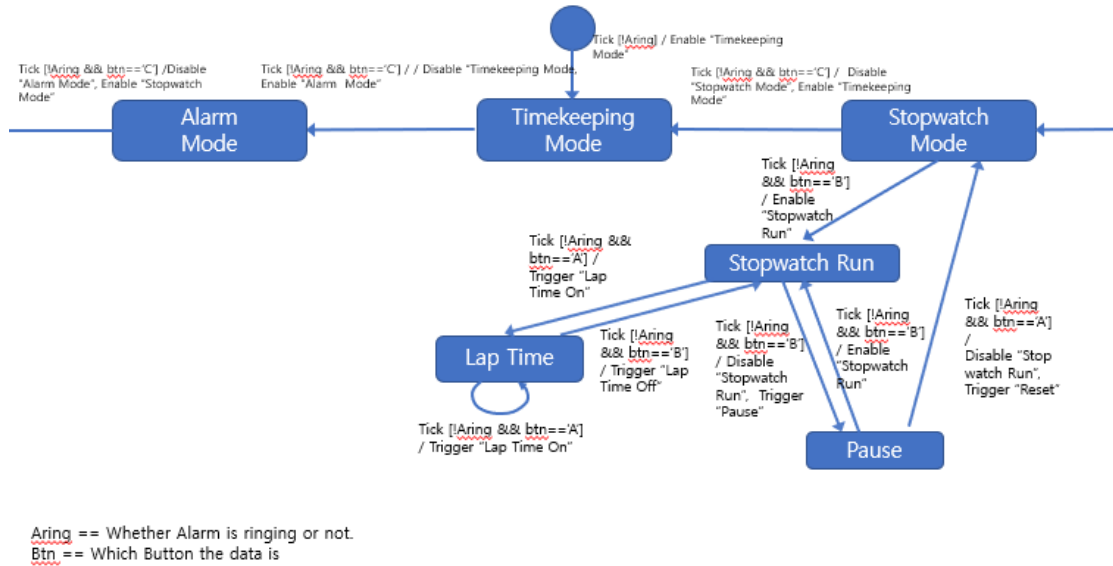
Tick [!Aring] / Enable "Timekeeping Mode"

Tick [!Aring && btn=='C'] /Disable "Alarm Mode", Enable "Stopwatch Mode"

Tick [!Aring && btn=='C'] / / Disable "Timekeeping Mode, Enable "Alarm Mode"

Tick [!Aring && btn=='C'] / Disable "Stopwatch Mode", Enable "Timekeeping Mode"

Alarm Mode

Timekeeping Mode

Stopwatch Mode

Tick [!Aring && btn=='B'] / Enable "Stopwatch Run"

Tick [!Aring && btn=='A'] / Trigger "Lap Time On"

Stopwatch Run

Lap Time

Tick [!Aring && btn=='B'] / Trigger "Lap Time Off"

Tick [!Aring && btn=='B'] / Disable "Stopwatch Run", Trigger "Pause"

Tick [!Aring && btn=='B'] / Enable "Stopwatch Run"

Tick [!Aring && btn=='A'] / Disable "Stop watch Run", Trigger "Reset"

Tick [!Aring && btn=='A'] / Trigger "Lap Time On"

Pause

Aring == Whether Alarm is ringing or not.
Btn == Which Button the data is